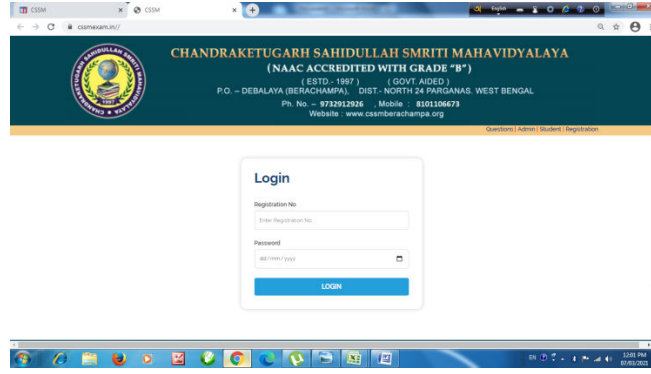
CSSM
CSSM
cssmexam.in//
English

CHANDRAKETUGARH SAHIDULLAH SMRITI
1997

CHANDRAKETUGARH SAHIDULLAH SMRITI MAHAVIDYALAYA
(NAAC ACCREDITED WITH GRADE "B")
( ESTD.- 1997 ) ( GOVT. AIDED )
P.O. – DEBALAYA (BERACHAMPA), DIST.- NORTH 24 PARGANAS. WEST BENGAL
Ph. No. – 9732912926 , Mobile : 8101106673
Website : www.cssmberachampa.org

Questions | Admin | Student | Registration

Login

Registration No.
Enter Registration No.

Password
dd / mm / yyyy

LOGIN

EN
12:01 PM
07/03/2021